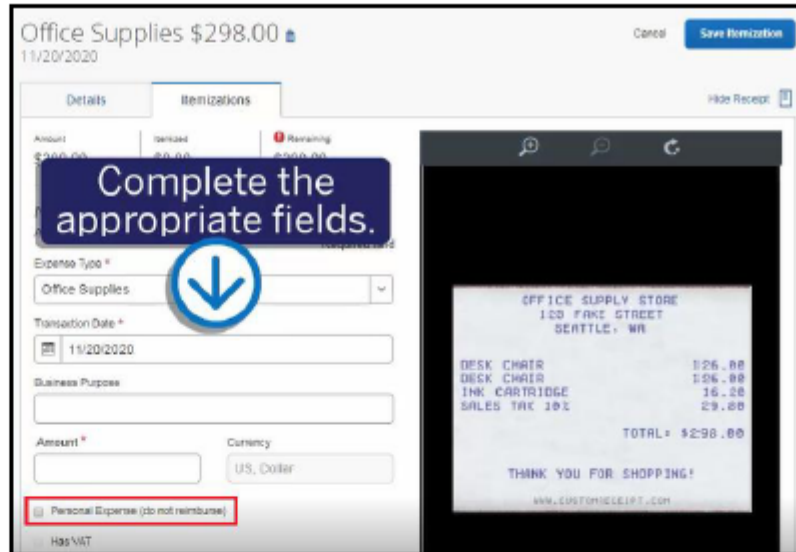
Office Supplies $298.00
11/20/2020

Cancel

Save Itemization

Details

Itemizations

Hide Receipt

Amount
$298.00

Itemized
$0.00

Remaining
$298.00

Complete the appropriate fields.

Required field

Expense Type *

Office Supplies

Transaction Date *

11/20/2020

Business Purpose

Amount *

Currency

US, Dollar

Personal Expense (do not reimburse)

Has VAT

OFFICE SUPPLY STORE
123 FAKE STREET
SEATTLE, WA

DESK CHAIR $126.00
DESK CHAIR $126.00
INK CARTRIDGE 16.20
SALES TAX 10% 29.80

TOTAL: $298.00

THANK YOU FOR SHOPPING!

WWW.CUSTOMRECEIPT.COM